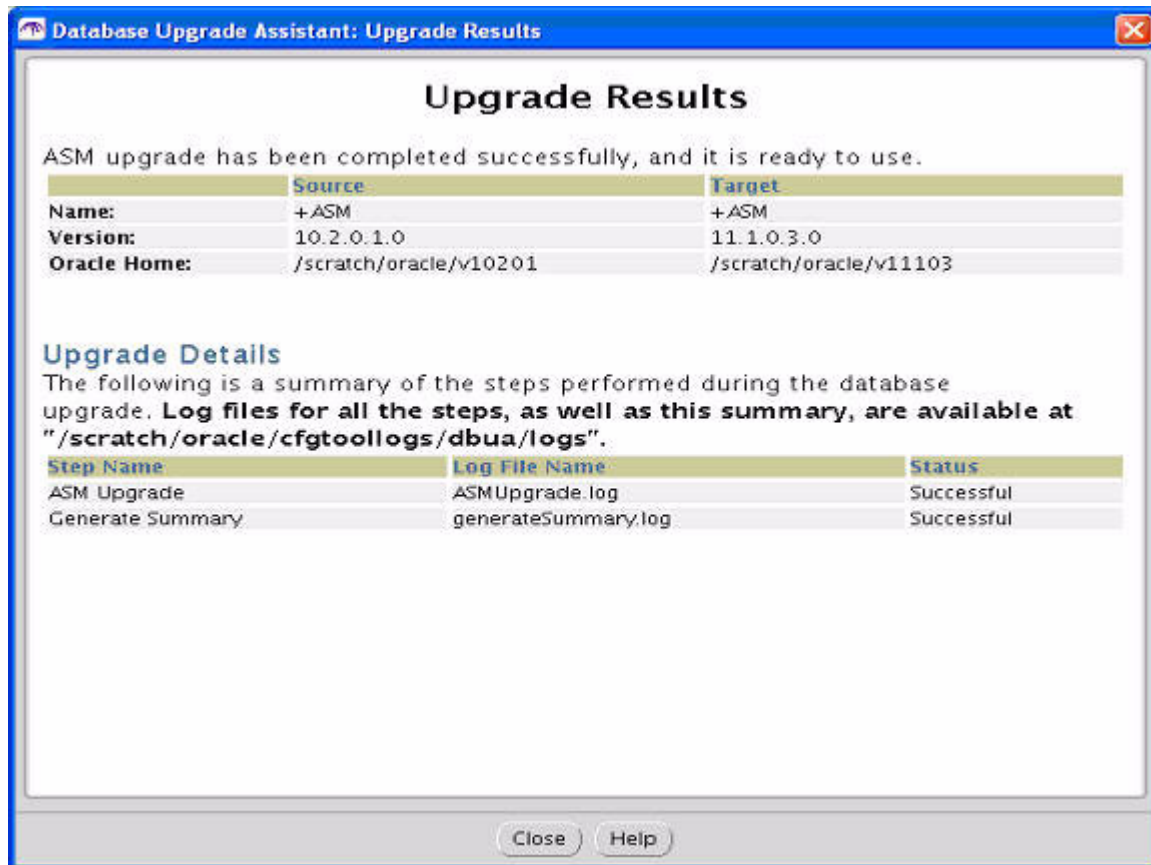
Database Upgrade Assistant: Upgrade Results

Upgrade Results

ASM upgrade has been completed successfully, and it is ready to use.

| | Source | Target |
|---|---|---|
| Name: | +ASM | +ASM |
| Version: | 10.2.0.1.0 | 11.1.0.3.0 |
| Oracle Home: | /scratch/oracle/v10201 | /scratch/oracle/v11103 |

Upgrade Details

The following is a summary of the steps performed during the database upgrade. **Log files for all the steps, as well as this summary, are available at "/scratch/oracle/cfgtoollogs/dbua/logs".**

| Step Name | Log File Name | Status |
|---|---|---|
| ASM Upgrade | ASMUpgrade.log | Successful |
| Generate Summary | generateSummary.log | Successful |

Close Help